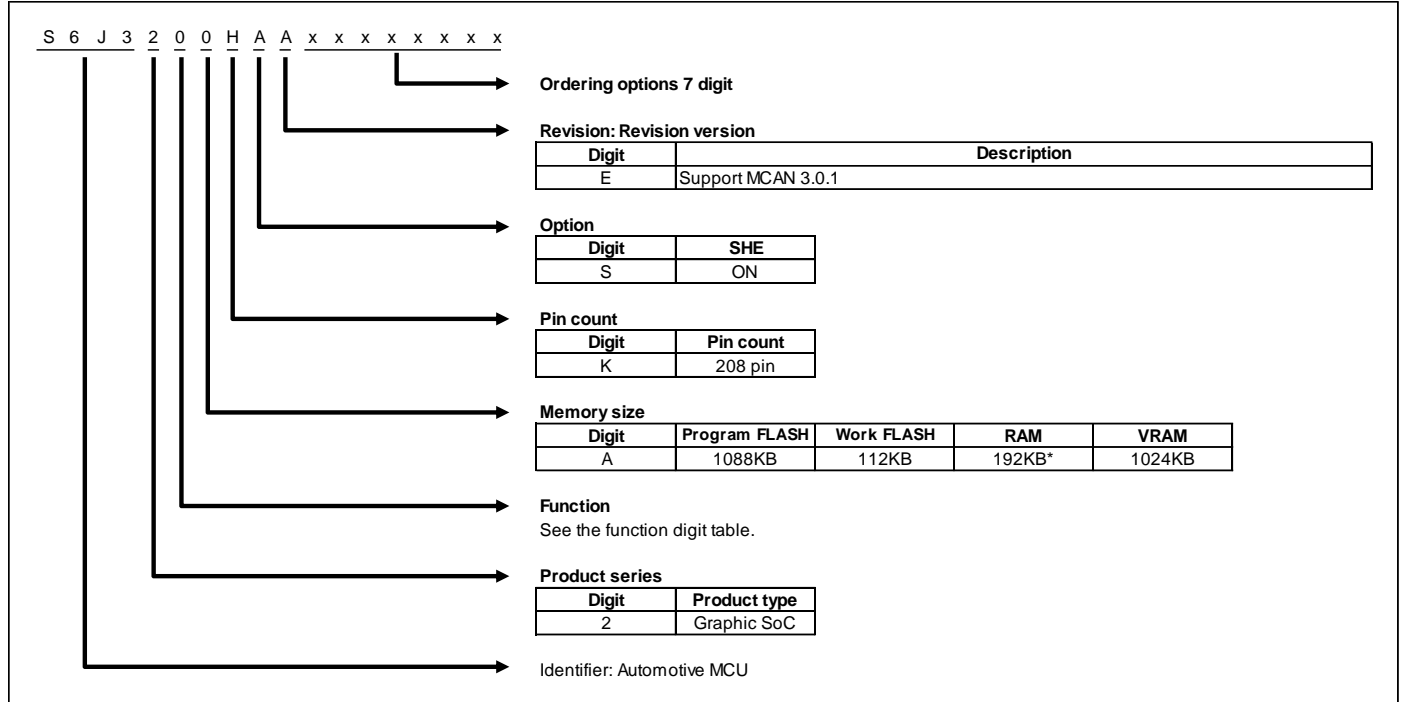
S 6 J 3 2 0 0 H A A x x x x x x x

Ordering options 7 digit

Revision: Revision version

| Digit | Description |
|---|---|
| E | Support MCAN 3.0.1 |

Option

| Digit | SHE |
|---|---|
| S | ON |

Pin count

| Digit | Pin count |
|---|---|
| K | 208 pin |

Memory size

| Digit | Program FLASH | Work FLASH | RAM | VRAM |
|---|---|---|---|---|
| A | 1088KB | 112KB | 192KB* | 1024KB |

Function
See the function digit table.

Product series

| Digit | Product type |
|---|---|
| 2 | Graphic SoC |

Identifier: Automotive MCU